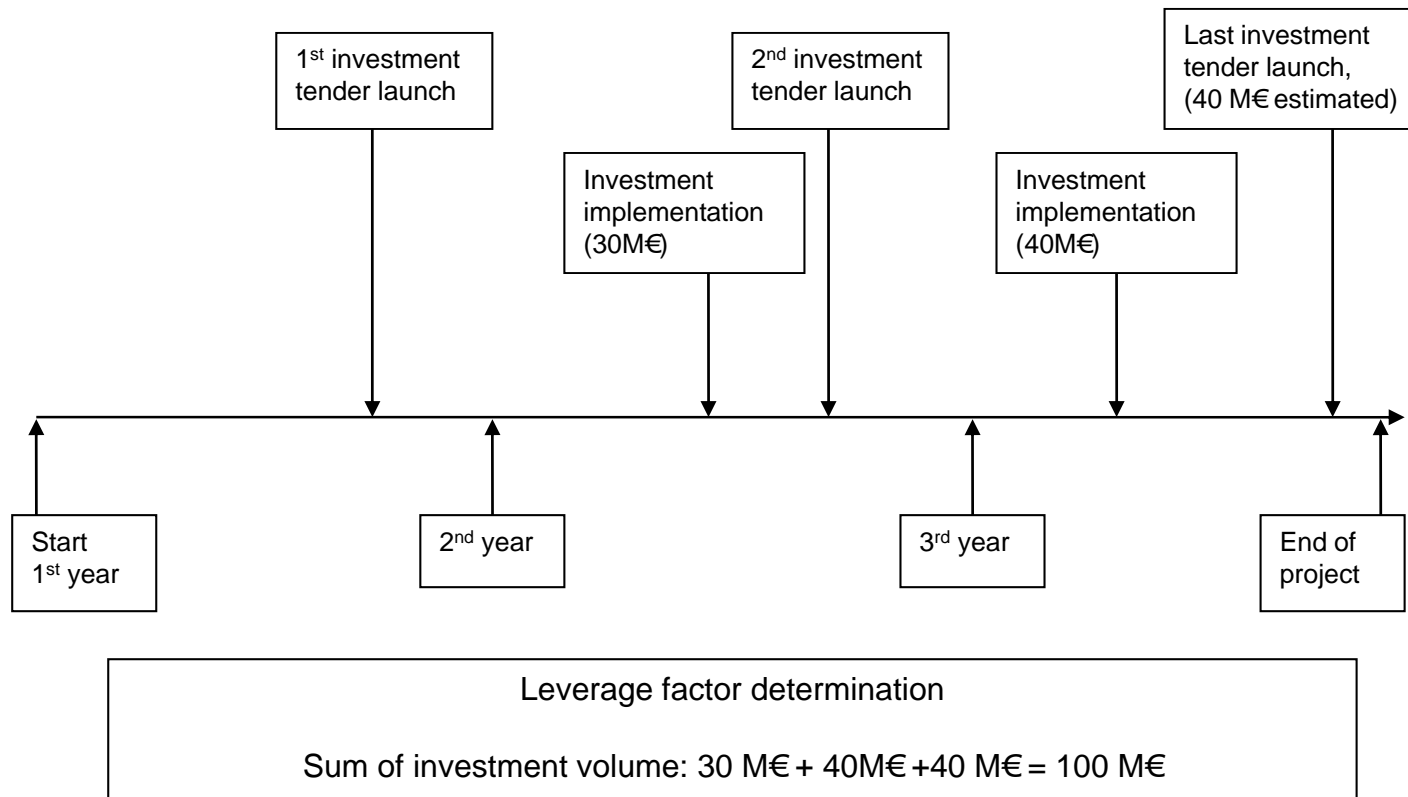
1$^{st}$ investment tender launch

2$^{nd}$ investment tender launch

Last investment tender launch, (40 M€ estimated)

Investment implementation (30M€)

Investment implementation (40M€)

Start 1$^{st}$ year

2$^{nd}$ year

3$^{rd}$ year

End of project

Leverage factor determination

Sum of investment volume: 30 M€ + 40M€ +40 M€ = 100 M€